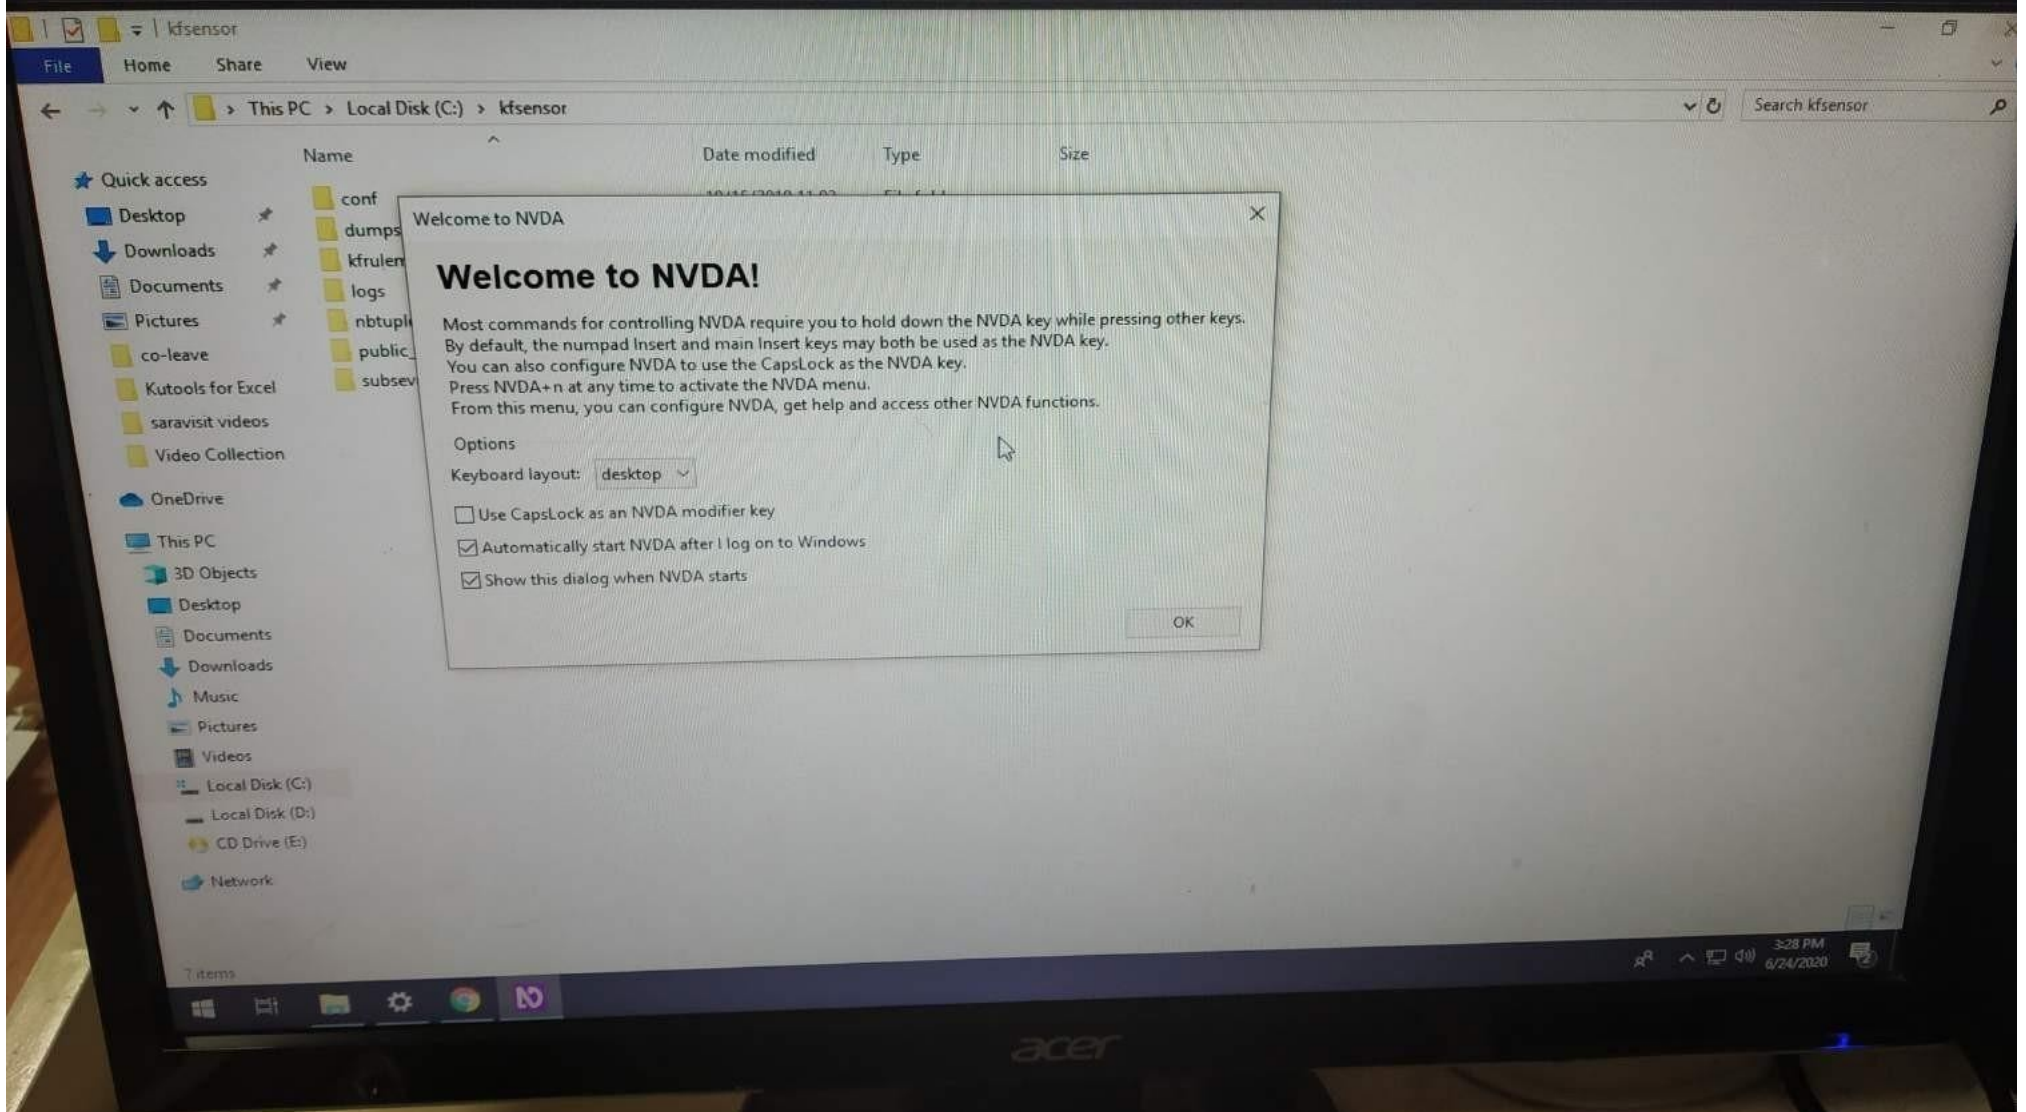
kfsensor

File Home Share View

This PC > Local Disk (C:) > kfsensor

Search kfsensor

Quick access
Desktop
Downloads
Documents
Pictures
co-leave
Kutools for Excel
saravisit videos
Video Collection
OneDrive
This PC
3D Objects
Desktop
Documents
Downloads
Music
Pictures
Videos
Local Disk (C:)
Local Disk (D:)
CD Drive (E:)
Network

Name Date modified Type Size
conf
dumps
kfrulen
logs
nbtupl
public_
subsev

7 items

Welcome to NVDA

Welcome to NVDA!

Most commands for controlling NVDA require you to hold down the NVDA key while pressing other keys. By default, the numpad Insert and main Insert keys may both be used as the NVDA key. You can also configure NVDA to use the CapsLock as the NVDA key. Press NVDA+n at any time to activate the NVDA menu. From this menu, you can configure NVDA, get help and access other NVDA functions.

Options
Keyboard layout: desktop
Use CapsLock as an NVDA modifier key
Automatically start NVDA after I log on to Windows
Show this dialog when NVDA starts

OK

3:28 PM
6/24/2020

acer